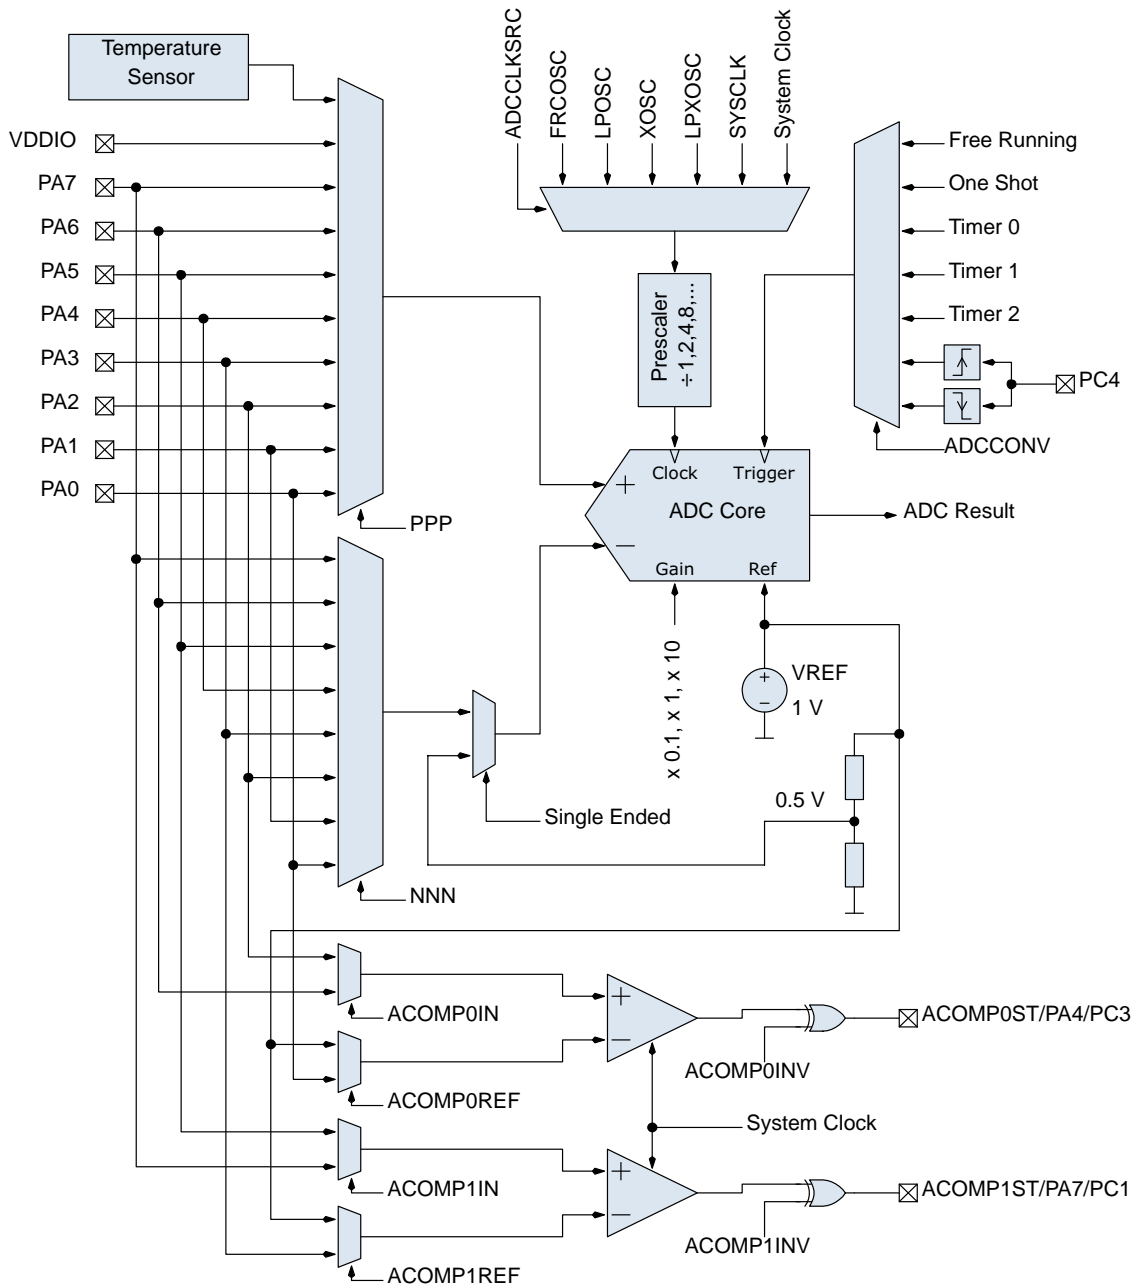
Temperature Sensor
VDDIO
PA7
PA6
PA5
PA4
PA3
PA2
PA1
PA0
ADCCLKSRC
FRCOSC
LPOSC
XOSC
LPXOSC
SYSCLK
System Clock
Free Running
One Shot
Timer 0
Timer 1
Timer 2
PC4
ADCCONV
Prescaler
÷1,2,4,8,...
Clock
Trigger
+
ADC Core
−
Gain
Ref
ADC Result
PPP
x 0.1, x 1, x 10
VREF
1 V
0.5 V
Single Ended
NNN
+
−
ACOMP0IN
ACOMP0REF
ACOMP0ST/PA4/PC3
ACOMP0INV
System Clock
+
−
ACOMP1IN
ACOMP1REF
ACOMP1ST/PA7/PC1
ACOMP1INV